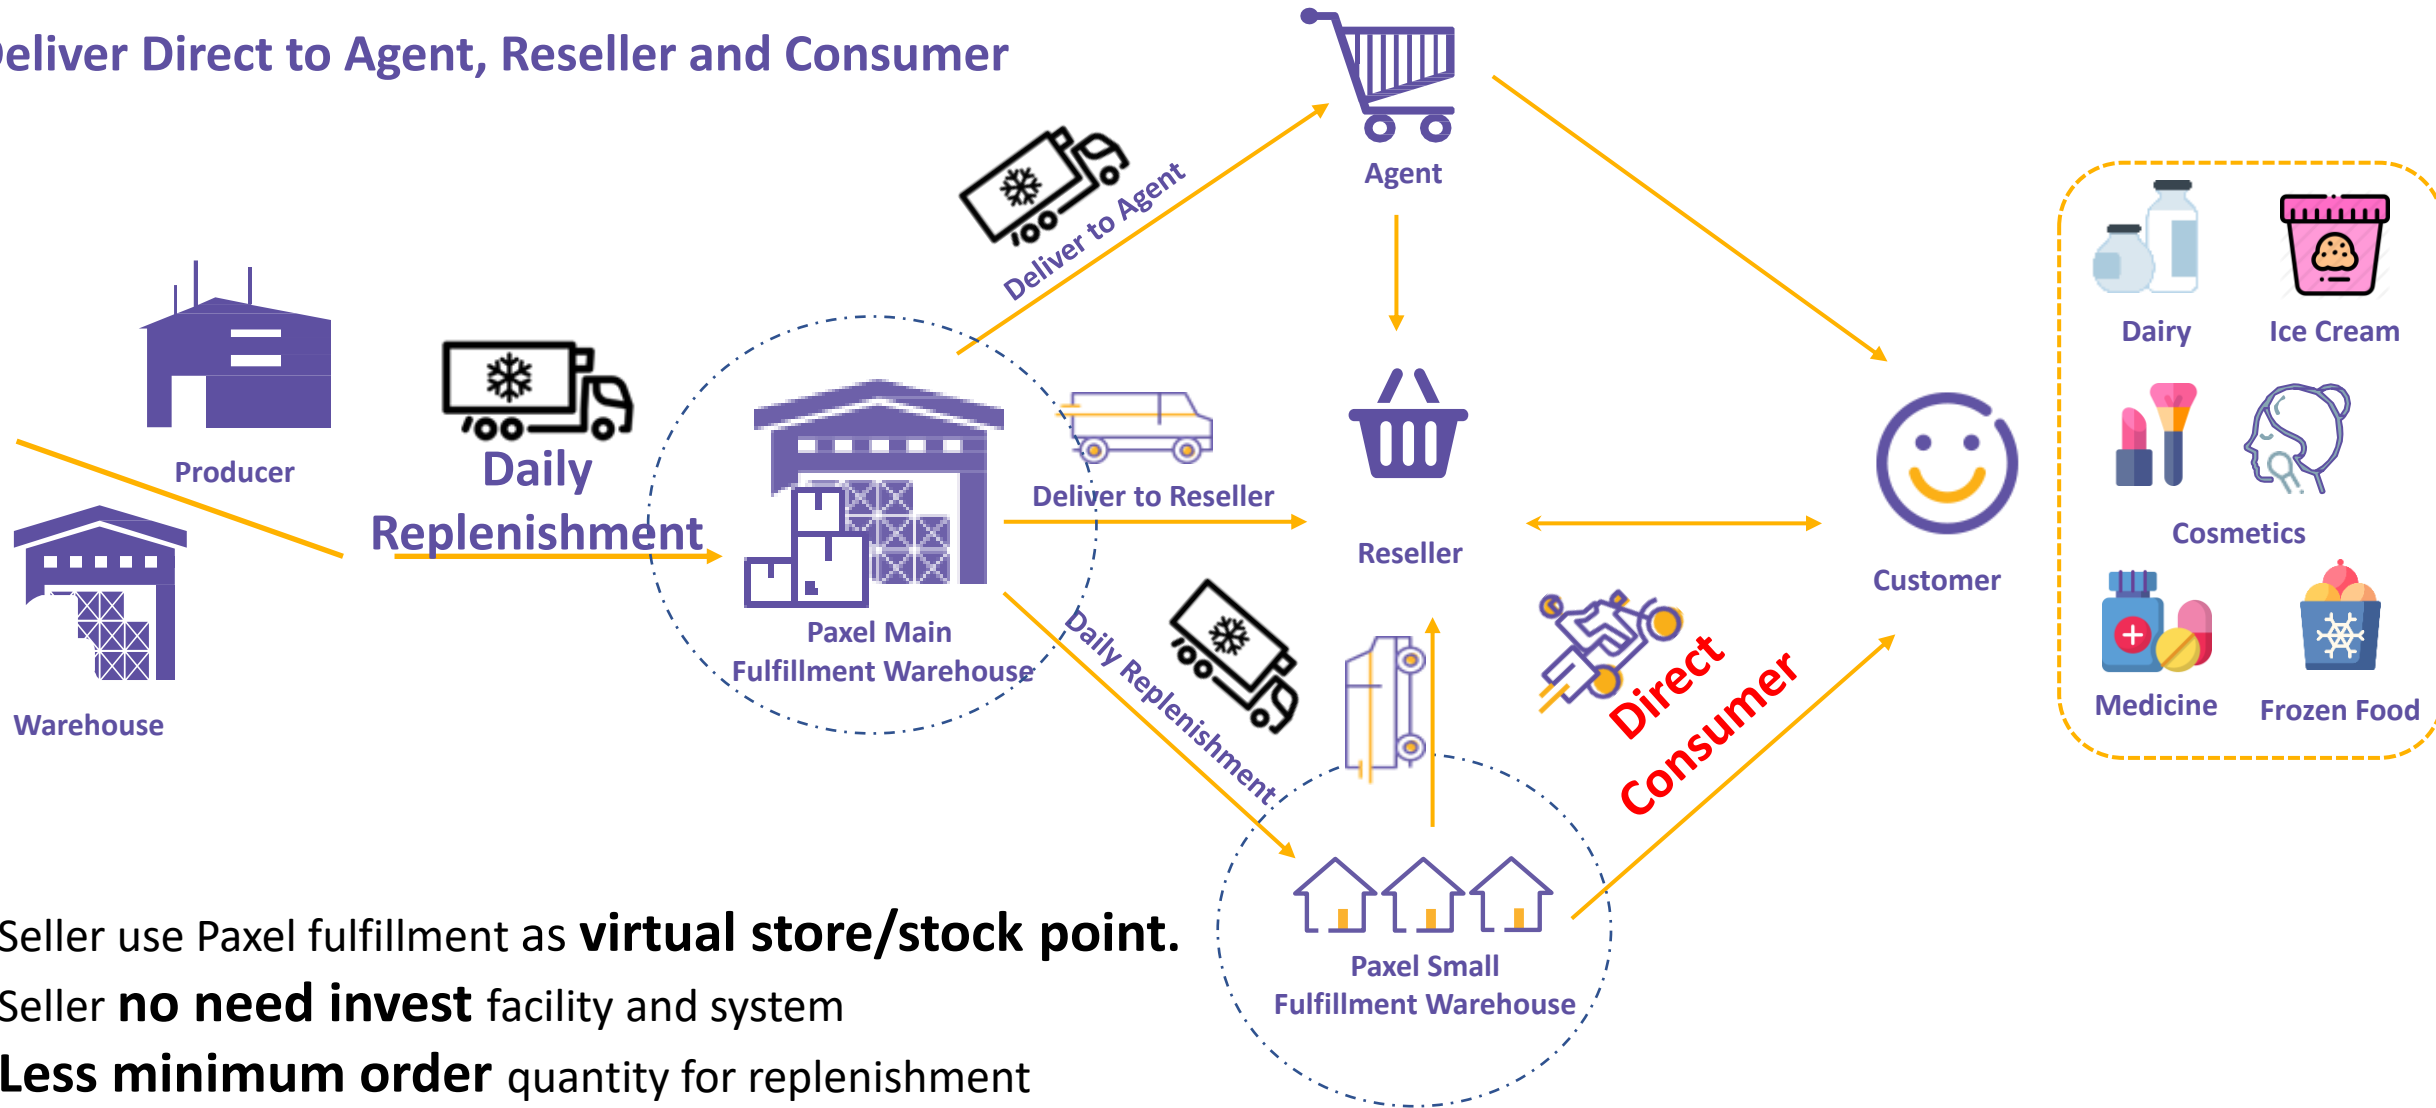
eliver Direct to Agent, Reseller and Consumer

Deliver to Agent

Agent

Producer

Daily Replenishment

Warehouse

Paxel Main Fulfillment Warehouse

Deliver to Reseller

Reseller

Customer

Daily Replenishment

Direct Consumer

Paxel Small Fulfillment Warehouse

Dairy

Ice Cream

Cosmetics

Medicine

Frozen Food

Seller use Paxel fulfillment as **virtual store/stock point.**

Seller **no need invest** facility and system

**Less minimum order** quantity for replenishment